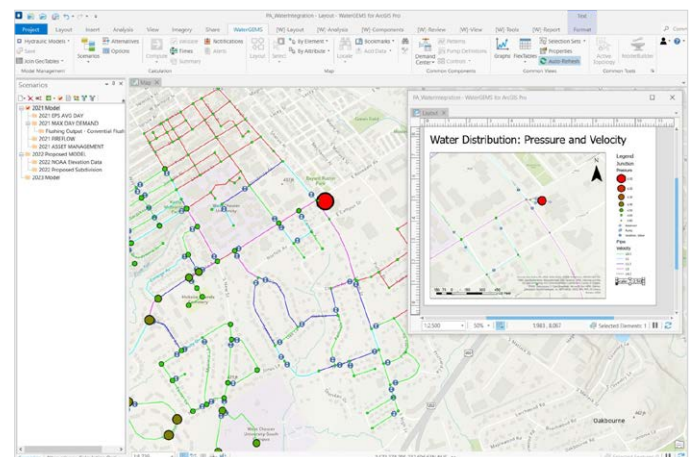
PA_WaterIntegration - Layout - WaterGEMS for ArcGIS Pro

Project Layout Insert Analysis View Imagery Share WaterGEMS [W] Layout [W] Analysis [W] Components [W] Review [W] View [W] Tools [W] Report Format

Text

Hydraulic Models Save Junc GeoTables Model Management

Scenarios Alternatives Options

Compute Times Summary Notifications Alerts Calculation

Layout Select By Element By Attribute Map

Locate Bookmarks Add Data

Demand Center Patterns Pump Definitions Controls Common Components

Graphs FlexTables Selection Sets Properties Auto-Refresh Common Views

Active Topology Reconnect Common Tools

Scenarios

2021 Model
2021 EPS AVG DAY
2021 MAX DAY DEMAND
Flushing Output - Conventional Flush
2021 FIREFLOW
2021 ASSET MANAGEMENT
2022 Proposed MODEL
2022 NOAA Elevation Data
2022 Proposed Subdivision
2023 Model

Map

PA_WaterIntegration - WaterGEMS for ArcGIS Pro

Layout

Water Distribution: Pressure and Velocity

Legend
Junction
Pressure
Pipe
Velocity

1:2,500 30% 5983, 8087 Selected Elements: 1

Oakbourne